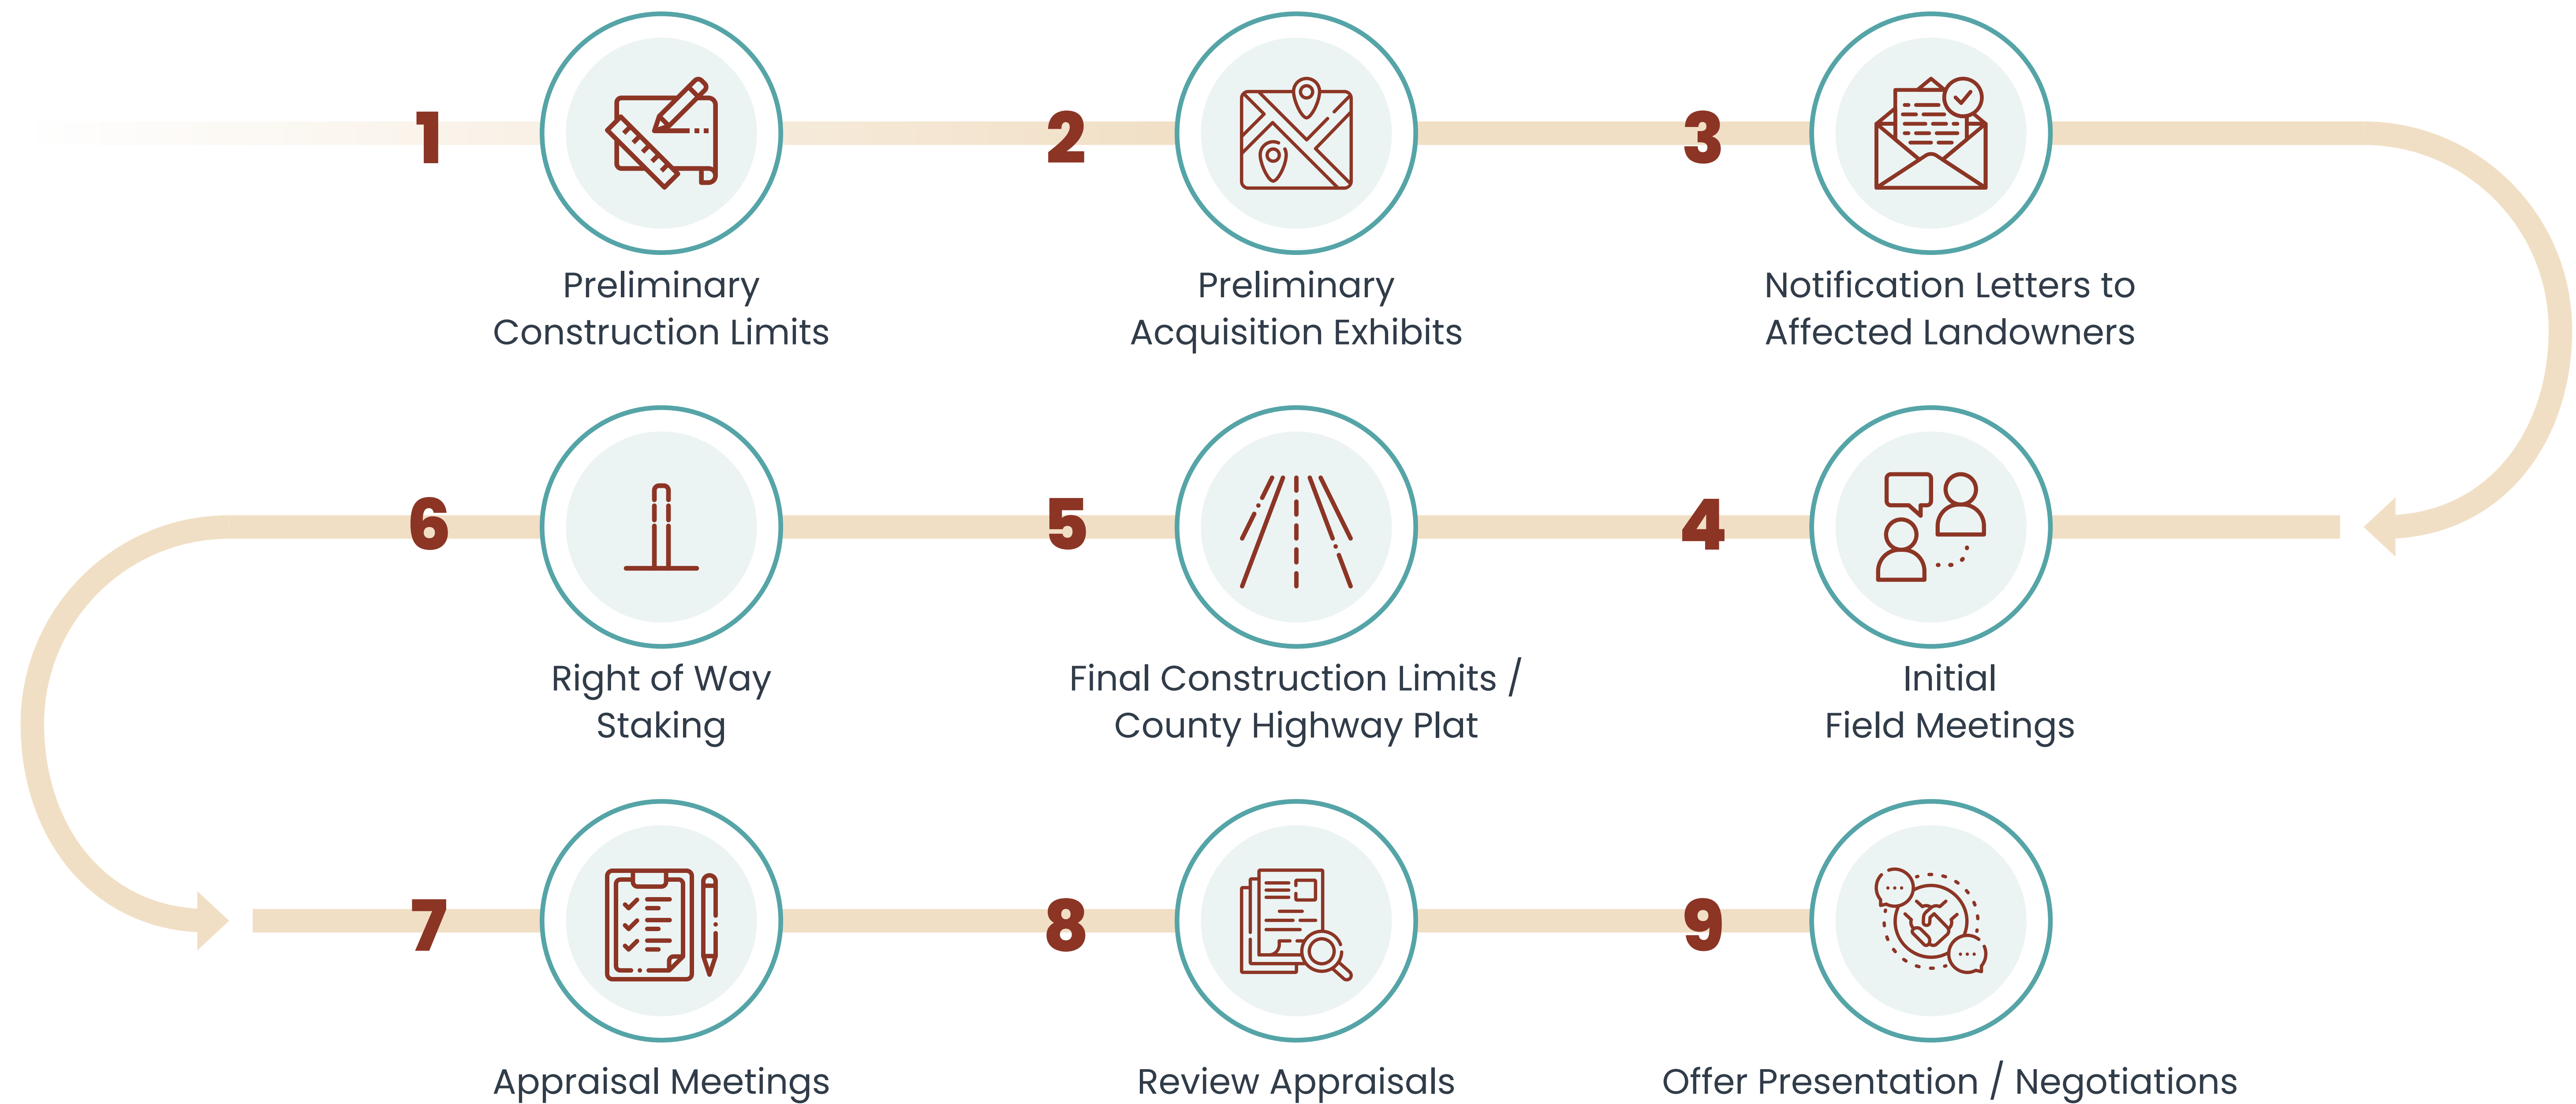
1
Preliminary Construction Limits

2
Preliminary Acquisition Exhibits

3
Notification Letters to Affected Landowners

6
Right of Way Staking

5
Final Construction Limits / County Highway Plat

4
Initial Field Meetings

7
Appraisal Meetings

8
Review Appraisals

9
Offer Presentation / Negotiations